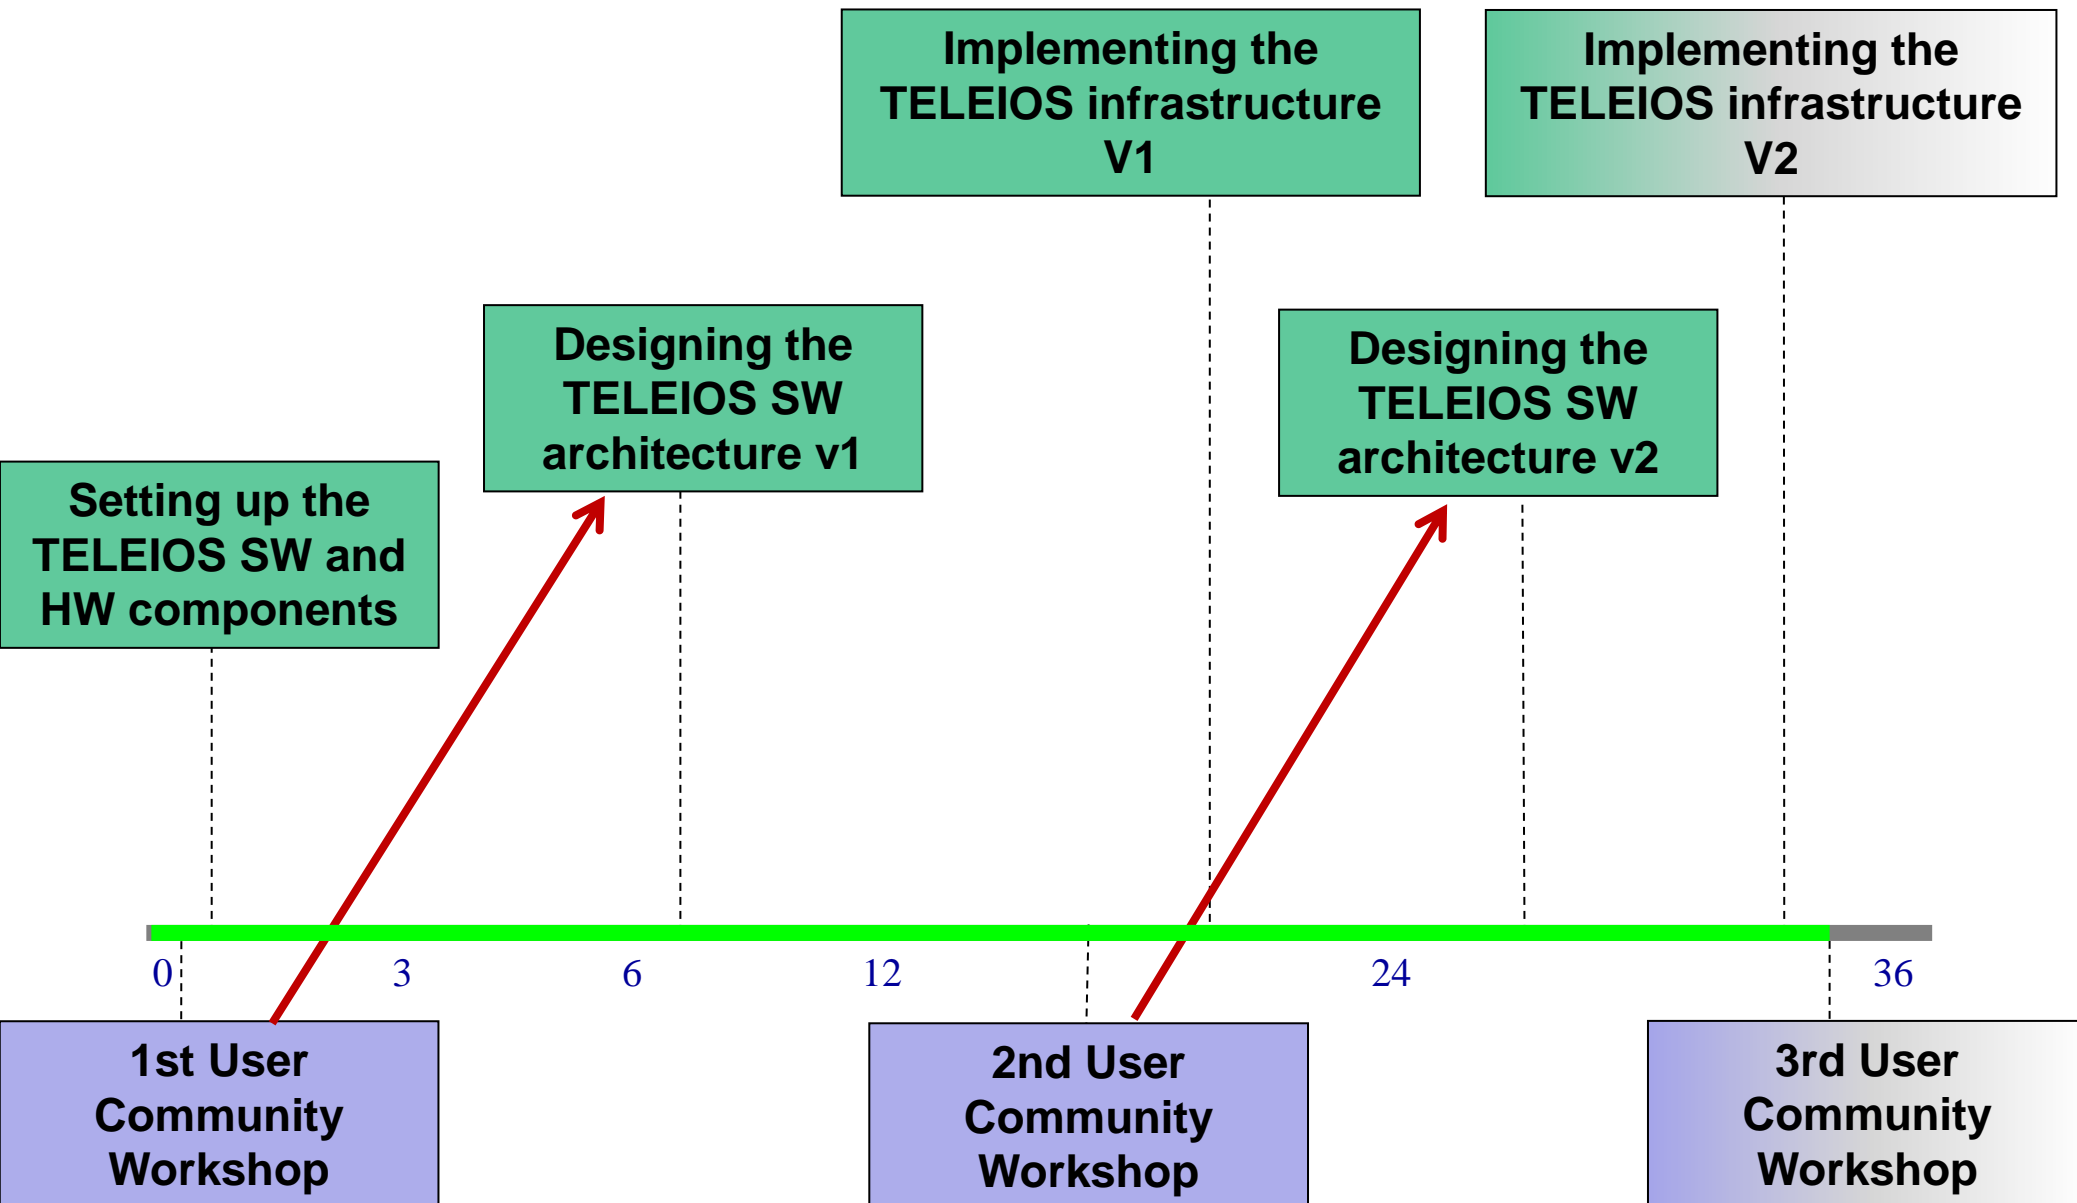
Implementing the TELEIOS infrastructure V1

Implementing the TELEIOS infrastructure V2

Designing the TELEIOS SW architecture v1

Designing the TELEIOS SW architecture v2

Setting up the TELEIOS SW and HW components

0

3

6

12

24

36

1st User Community Workshop

2nd User Community Workshop

3rd User Community Workshop